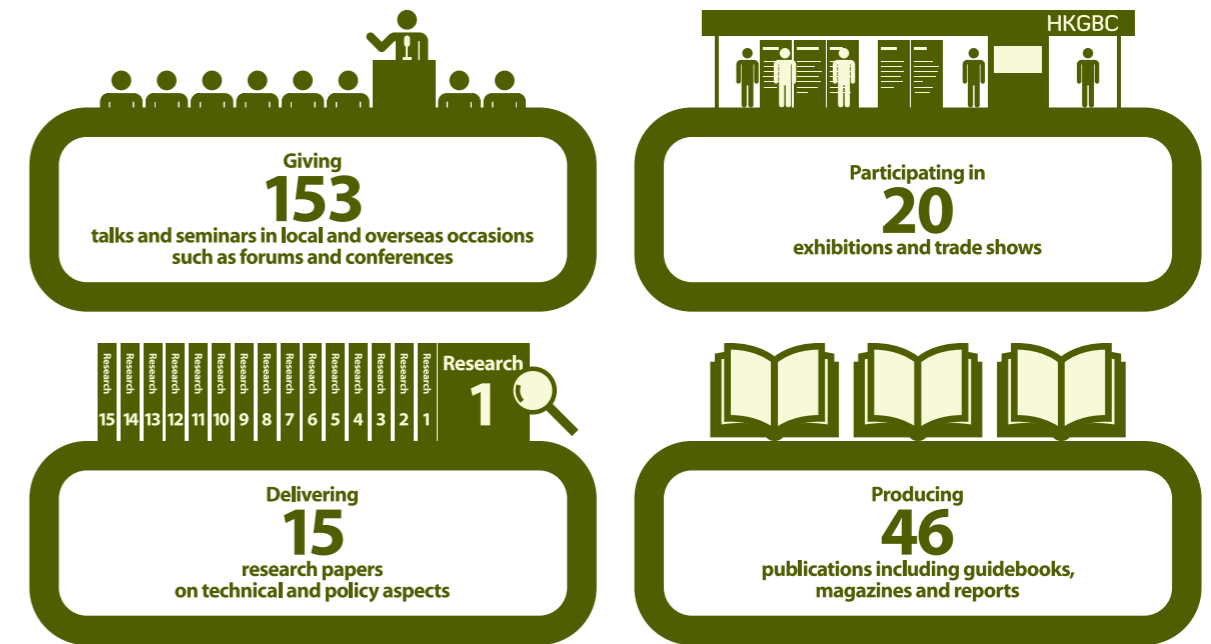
Giving
153
talks and seminars in local and overseas occasions such as forums and conferences

HKGBC

Participating in
20
exhibitions and trade shows

Research 15
Research 14
Research 13
Research 12
Research 11
Research 10
Research 9
Research 8
Research 7
Research 6
Research 5
Research 4
Research 3
Research 2
Research 1
Research 1

Delivering
15
research papers on technical and policy aspects

Producing
46
publications including guidebooks, magazines and reports